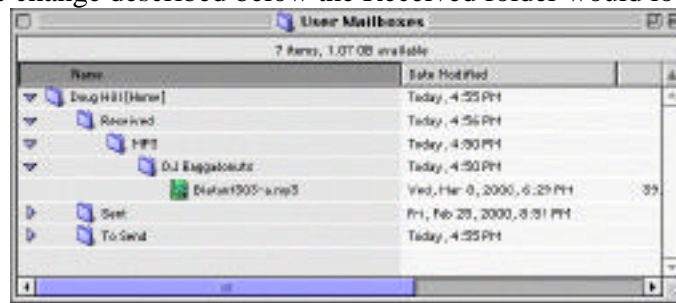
change described below the Received folder would lo

User Mailboxes

7 items, 1.07 GB available

| Name | Date Modified |
|---|---|
| Doug Hill [Home] | Today, 4:55 PM |
| Received | Today, 4:56 PM |
| MP3 | Today, 4:50 PM |
| DJ Baggabonutz | Today, 4:50 PM |
| Bistart303-a.mp3 | Wed, Mar 8, 2000, 6:29 PM |
| Sent | Fri, Feb 25, 2000, 8:51 PM |
| To Send | Today, 4:55 PM |

39.